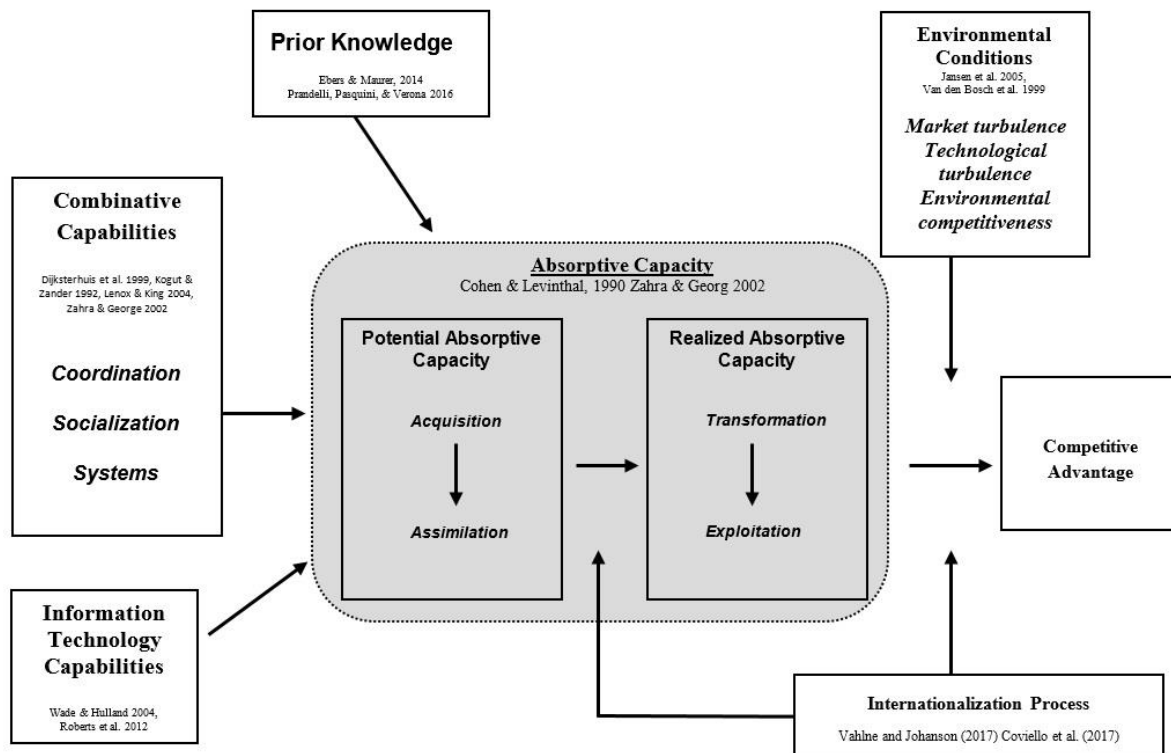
Prior Knowledge

Ebers & Maurer, 2014
Prandelli, Pasquini, & Verona 2016

Environmental Conditions
Jansen et al. 2005, Van den Bosch et al. 1999

Market turbulence
Technological turbulence
Environmental competitiveness

Combinative Capabilities

Dijksterhuis et al. 1999, Kogut & Zander 1992, Lenox & King 2004, Zahra & George 2002

Coordination

Socialization

Systems

Absorptive Capacity
Cohen & Levinthal, 1990 Zahra & Georg 2002

Potential Absorptive Capacity

Acquisition

Assimilation

Realized Absorptive Capacity

Transformation

Exploitation

Competitive Advantage

Information Technology Capabilities

Wade & Hulland 2004, Roberts et al. 2012

Internationalization Process

Vahlne and Johanson (2017) Coviello et al. (2017)